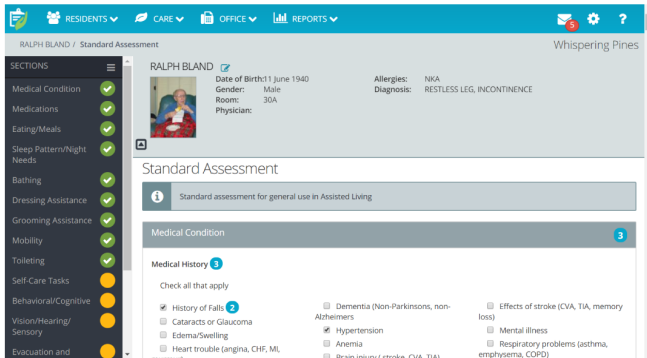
RESIDENTS CARE OFFICE REPORTS 5 ?

RALPH BLAND / Standard Assessment

Whispering Pines

SECTIONS

Medical Condition
Medications
Eating/Meals
Sleep Pattern/Night Needs
Bathing
Dressing Assistance
Grooming Assistance
Mobility
Toileting
Self-Care Tasks
Behavioral/Cognitive
Vision/Hearing/Sensory
Evacuation and

RALPH BLAND

Date of Birth: 11 June 1940
Gender: Male
Room: 30A
Physician:

Allergies: NKA
Diagnosis: RESTLESS LEG, INCONTINENCE

Standard Assessment

Standard assessment for general use in Assisted Living

Medical Condition 3

Medical History 3

Check all that apply

History of Falls 2
Cataracts or Glaucoma
Edema/Swelling
Heart trouble (angina, CHF, MI,

Dementia (Non-Parkinsons, non-Alzheimers
Hypertension
Anemia
Brain injury ( stroke, CVA, TIA)

Effects of stroke (CVA, TIA, memory loss)
Mental illness
Respiratory problems (asthma, emphysema, COPD)